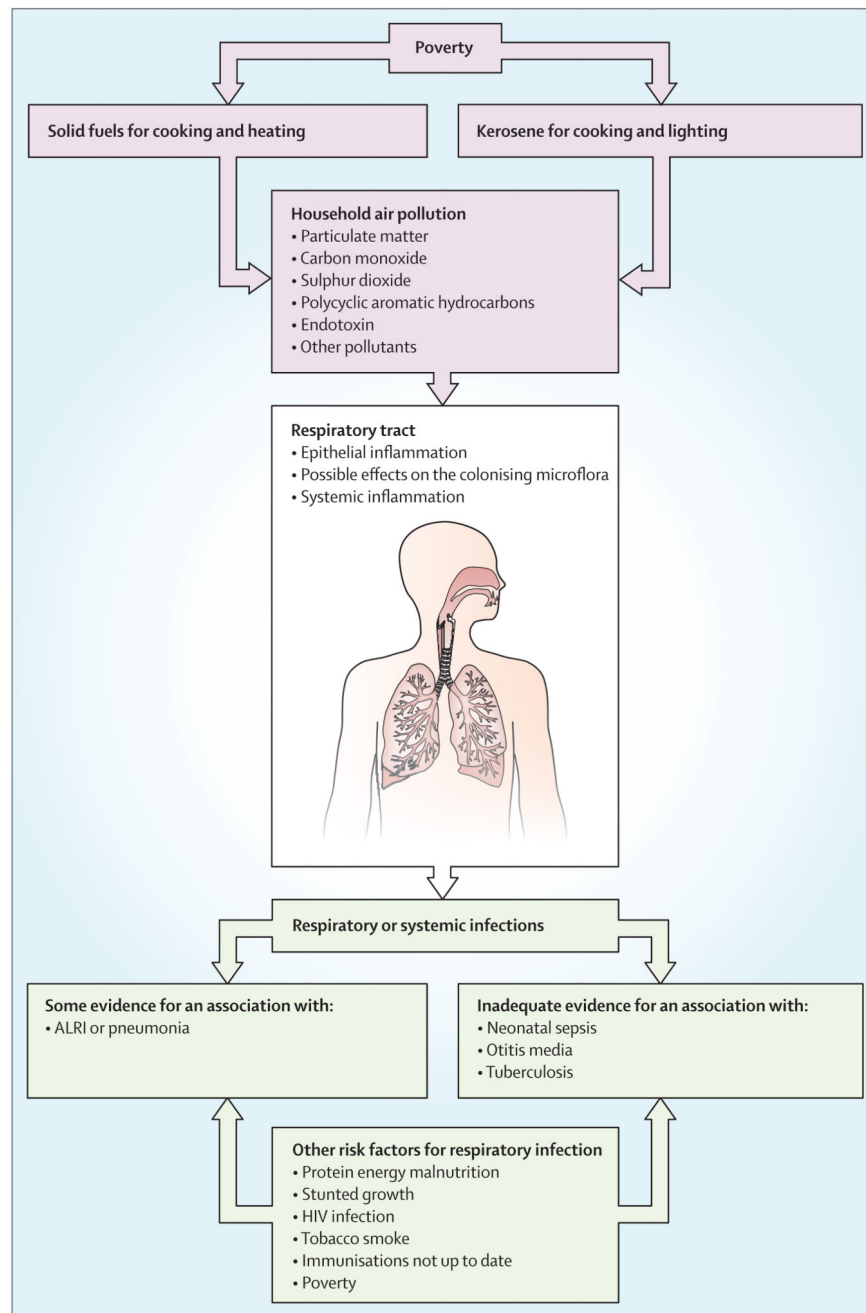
Poverty

Solid fuels for cooking and heating

Kerosene for cooking and lighting

Household air pollution
• Particulate matter
• Carbon monoxide
• Sulphur dioxide
• Polycyclic aromatic hydrocarbons
• Endotoxin
• Other pollutants

Respiratory tract
• Epithelial inflammation
• Possible effects on the colonising microflora
• Systemic inflammation

Respiratory or systemic infections

Some evidence for an association with:
• ALRI or pneumonia

Inadequate evidence for an association with:
• Neonatal sepsis
• Otitis media
• Tuberculosis

Other risk factors for respiratory infection
• Protein energy malnutrition
• Stunted growth
• HIV infection
• Tobacco smoke
• Immunisations not up to date
• Poverty